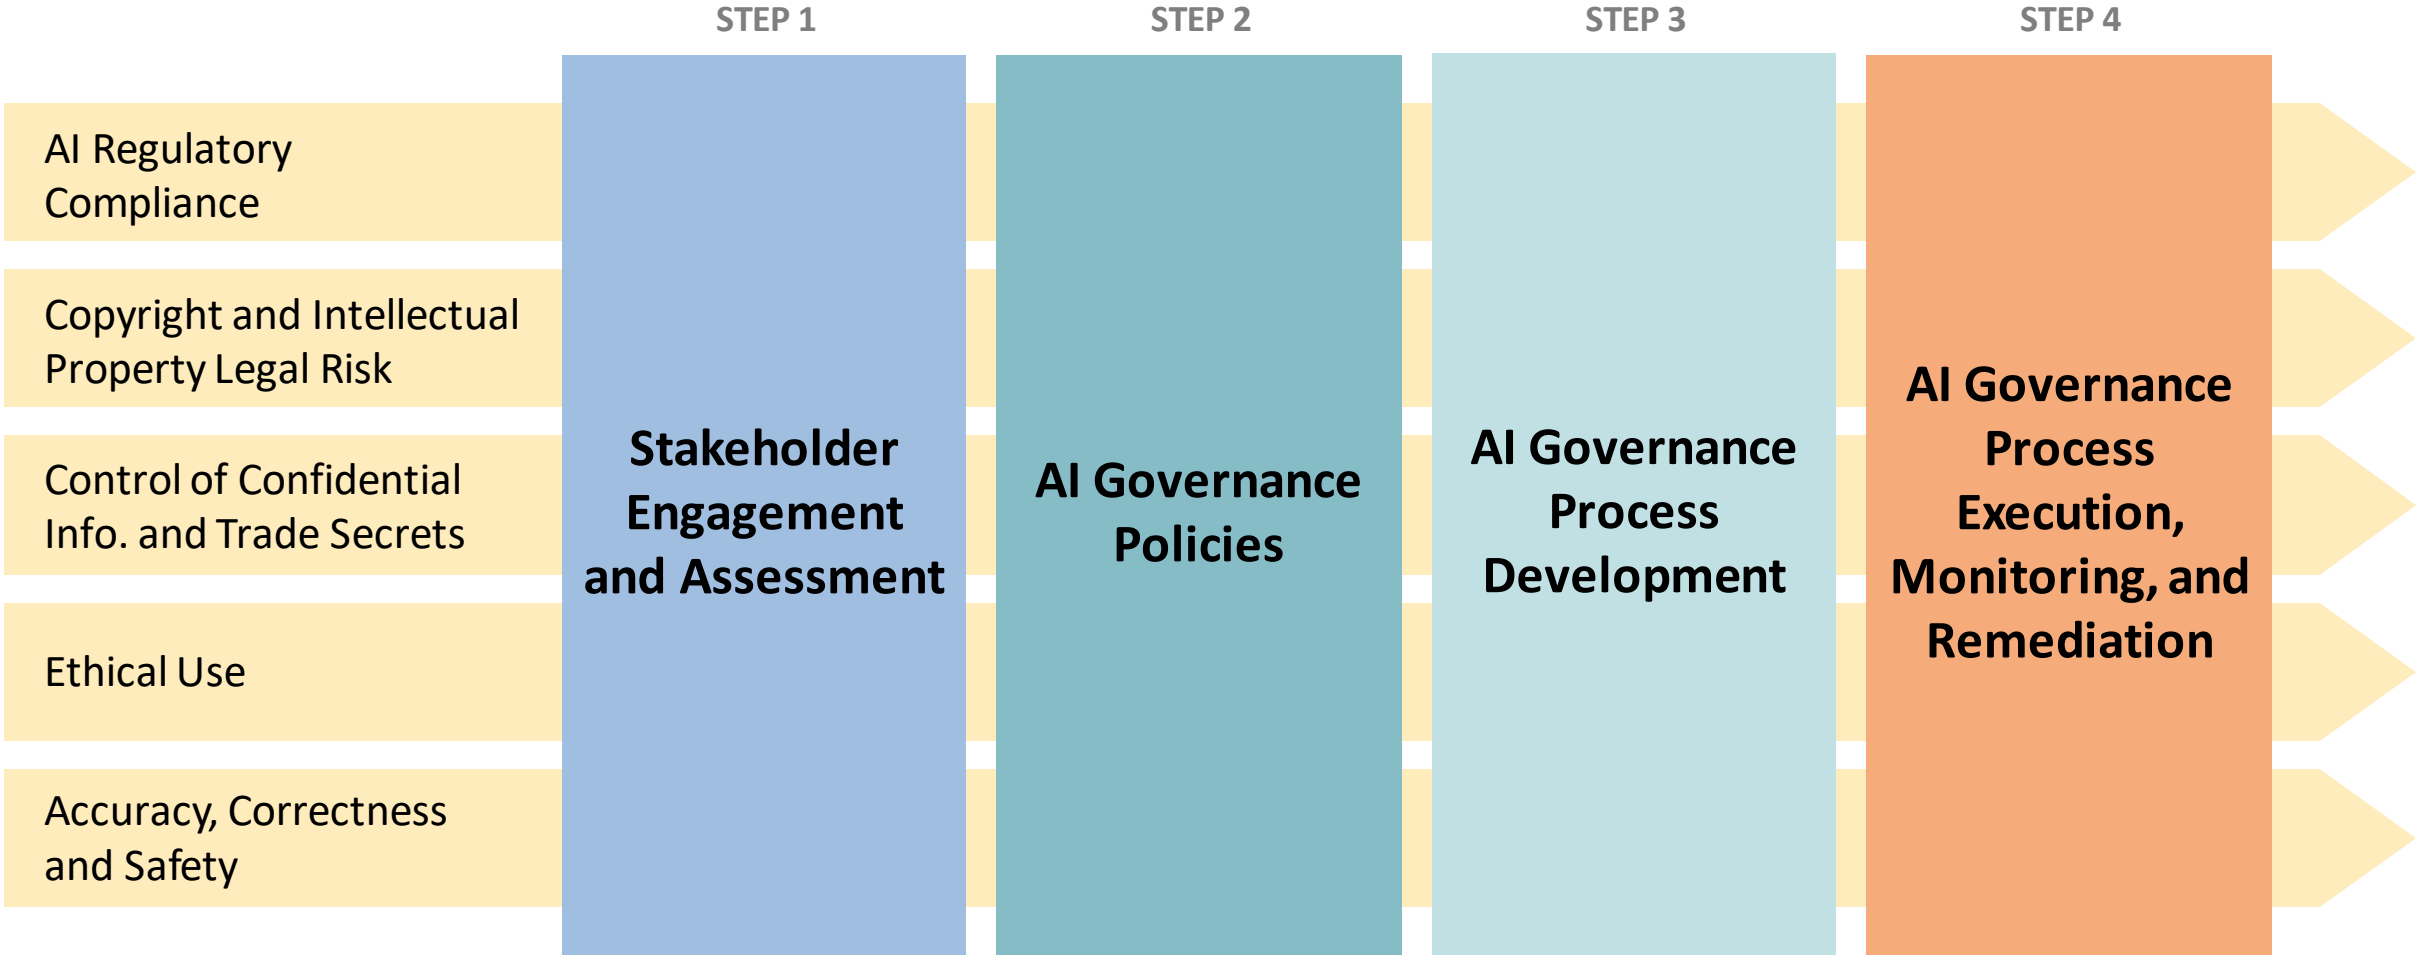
STEP 1

STEP 2

STEP 3

STEP 4

AI Regulatory Compliance

Copyright and Intellectual Property Legal Risk

Control of Confidential Info. and Trade Secrets

Ethical Use

Accuracy, Correctness and Safety

Stakeholder Engagement and Assessment

AI Governance Policies

AI Governance Process Development

AI Governance Process Execution, Monitoring, and Remediation